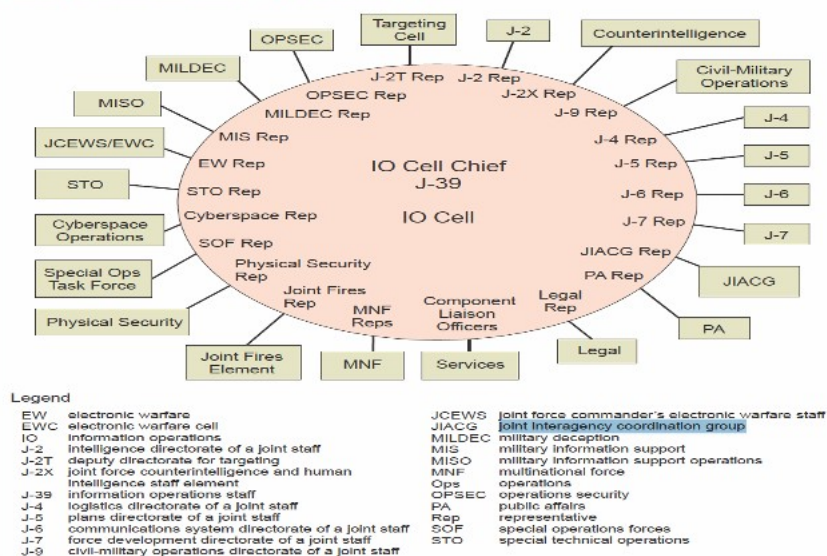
Targeting Cell

J-2

OPSEC

Counterintelligence

MILDEC

Civil-Military Operations

MISO

J-4

JCEWS/EWC

J-5

STO

J-6

Cyberspace Operations

J-7

Special Ops Task Force

JIACG

Physical Security

PA

Joint Fires Element

MNF

Services

Legal

J-2T Rep
J-2 Rep
OPSEC Rep
J-2X Rep
MILDEC Rep
J-9 Rep
MIS Rep
J-4 Rep
EW Rep
J-5 Rep
IO Cell Chief
J-39
STO Rep
J-6 Rep
IO Cell
Cyberspace Rep
J-7 Rep
SOF Rep
JIACG Rep
Physical Security Rep
PA Rep
Joint Fires Rep
Legal Rep
MNF Reps
Component Liaison Officers

Legend

| | | | |
|---|---|---|---|
| EW | electronic warfare | JCEWS | joint force commander's electronic warfare staff |
| EWC | electronic warfare cell | JIACG | joint interagency coordination group |
| IO | information operations | MILDEC | military deception |
| J-2 | intelligence directorate of a joint staff | MIS | military information support |
| J-2T | deputy directorate for targeting | MISO | military information support operations |
| J-2X | joint force counterintelligence and human intelligence staff element | MNF | multinational force |
| J-39 | information operations staff | Ops | operations |
| J-4 | logistics directorate of a joint staff | OPSEC | operations security |
| J-5 | plans directorate of a joint staff | PA | public affairs |
| J-6 | communications system directorate of a joint staff | Rep | representative |
| J-7 | force development directorate of a joint staff | SOF | special operations forces |
| J-9 | civil-military operations directorate of a joint staff | STO | special technical operations |